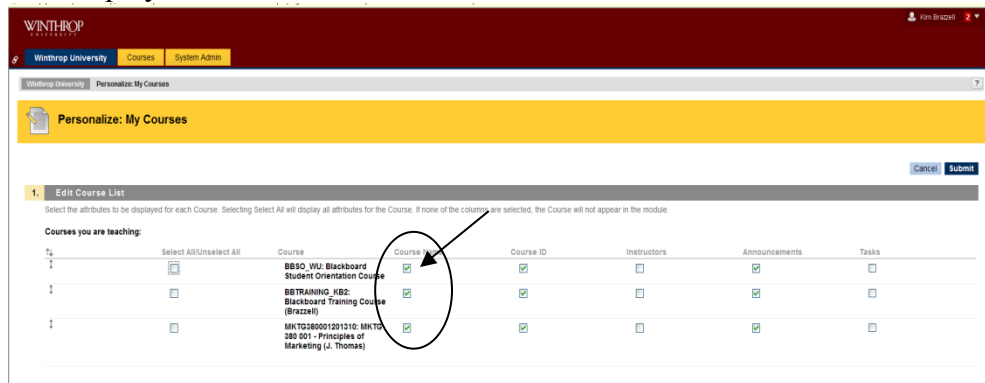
WINTHROP UNIVERSITY

Kim Brazzell 2

Winthrop University | Courses | System Admin

Winthrop University | Personalize: My Courses

?

Personalize: My Courses

Cancel | Submit

1. Edit Course List

Select the attributes to be displayed for each Course. Selecting Select All will display all attributes for the Course. If none of the columns are selected, the Course will not appear in the module.

Courses you are teaching:

| | Select All/Unselect All | Course | Course Name | Course ID | Instructors | Announcements | Tasks |
|---|---|---|---|---|---|---|---|
| | ☐ | BBSO_WU: Blackboard Student Orientation Course | ☑ | ☑ | ☐ | ☑ | ☐ |
| | ☐ | BBTRAINING_KB2: Blackboard Training Course (Brazzell) | ☑ | ☑ | ☐ | ☑ | ☐ |
| | ☐ | MKTG380001201310: MKTG 380 001 - Principles of Marketing (J. Thomas) | ☑ | ☑ | ☐ | ☑ | ☐ |